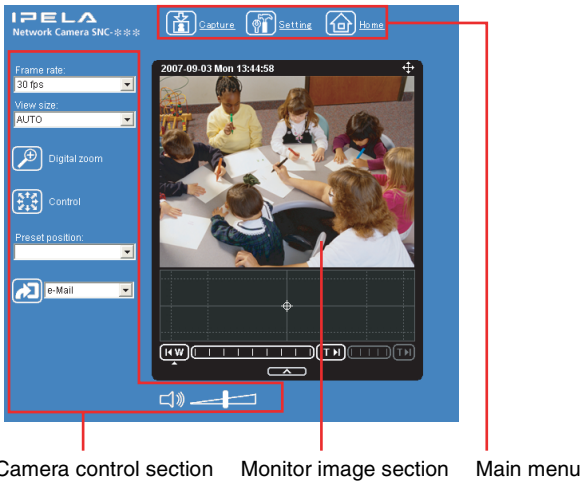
IPELA
Network Camera SNC-✲✲✲

Capture Setting Home

Frame rate:
30 fps
View size:
AUTO

Digital zoom

Control

Preset position:

e-Mail

2007-09-03 Mon 13:44:58

W
T

Camera control section Monitor image section Main menu